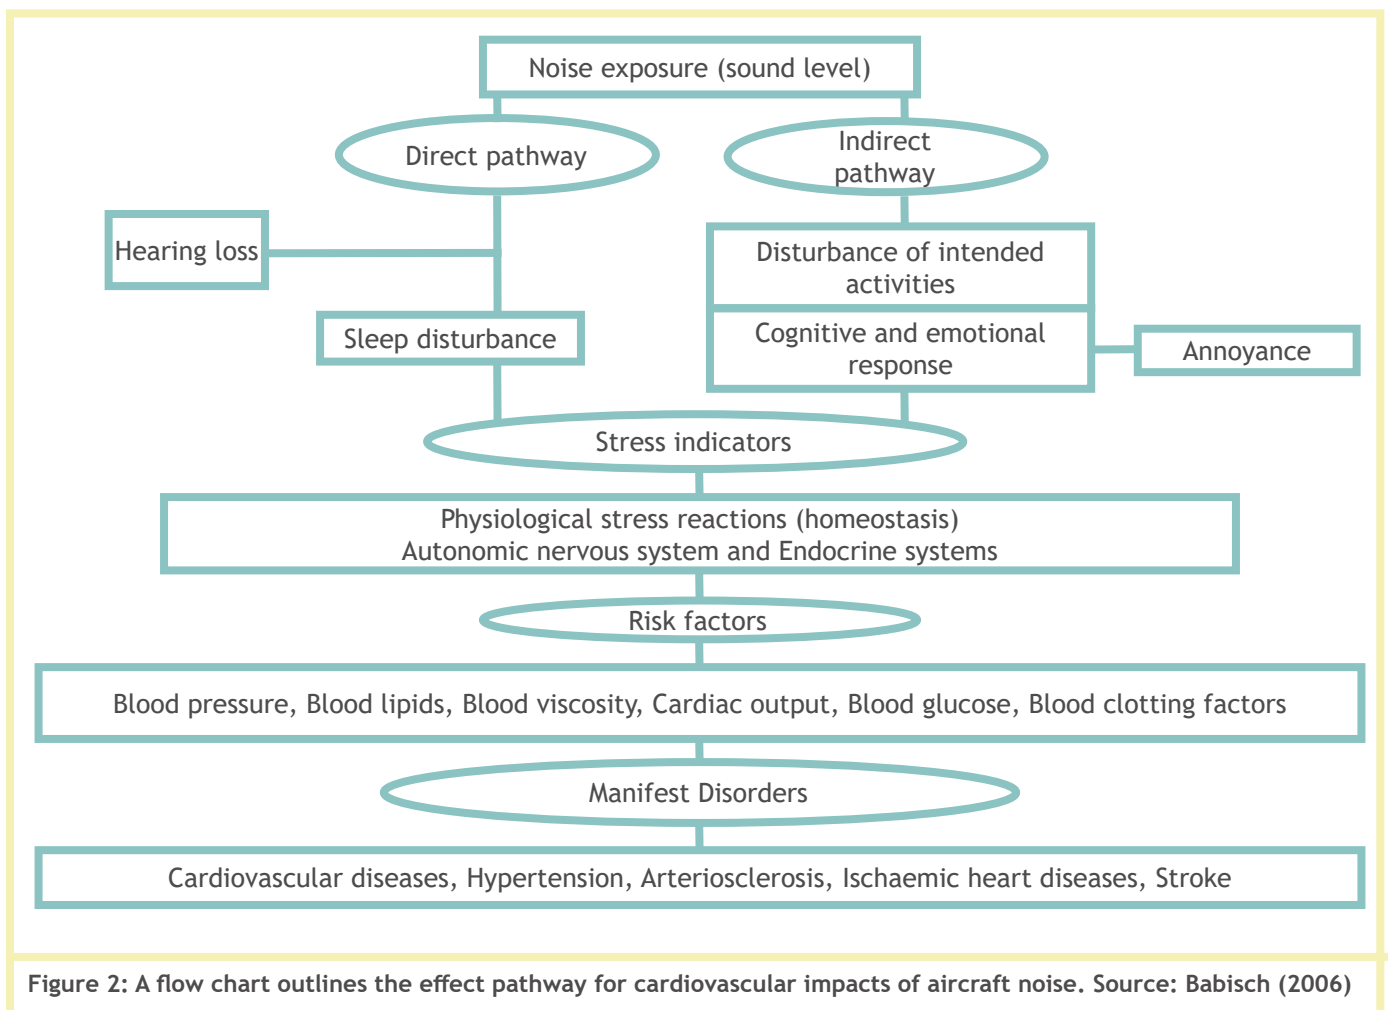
Noise exposure (sound level)

Direct pathway

Indirect pathway

Hearing loss

Disturbance of intended activities

Sleep disturbance

Cognitive and emotional response

Annoyance

Stress indicators

Physiological stress reactions (homeostasis)
Autonomic nervous system and Endocrine systems

Risk factors

Blood pressure, Blood lipids, Blood viscosity, Cardiac output, Blood glucose, Blood clotting factors

Manifest Disorders

Cardiovascular diseases, Hypertension, Arteriosclerosis, Ischaemic heart diseases, Stroke

Figure 2: A flow chart outlines the effect pathway for cardiovascular impacts of aircraft noise. Source: Babisch (2006)